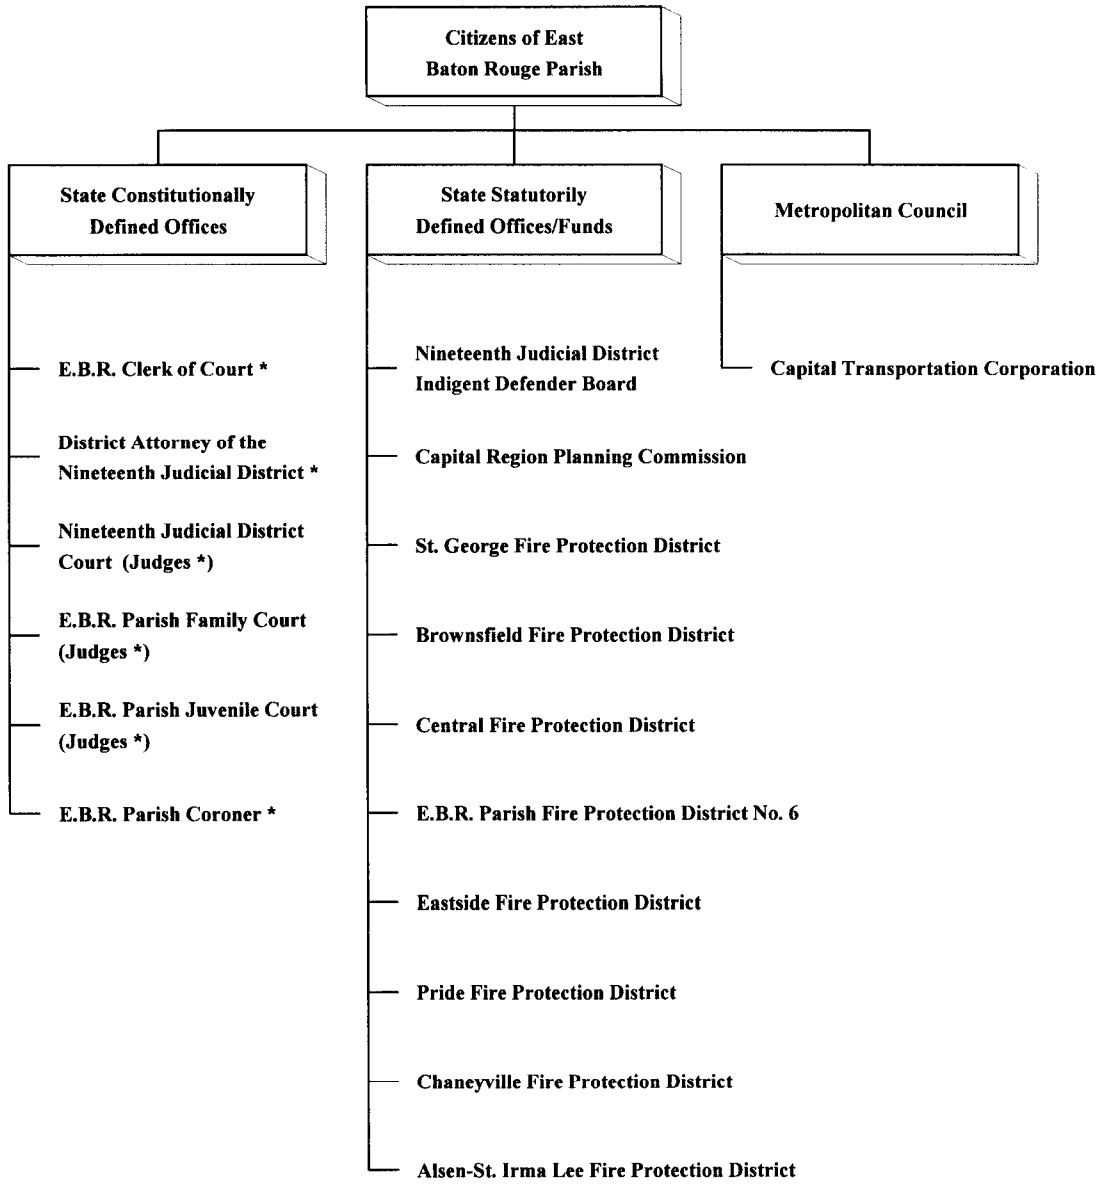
Citizens of East Baton Rouge Parish

State Constitutionally Defined Offices

E.B.R. Clerk of Court *

District Attorney of the Nineteenth Judicial District *

Nineteenth Judicial District Court (Judges *)

E.B.R. Parish Family Court (Judges *)

E.B.R. Parish Juvenile Court (Judges *)

E.B.R. Parish Coroner *

State Statutorily Defined Offices/Funds

Nineteenth Judicial District Indigent Defender Board

Capital Region Planning Commission

St. George Fire Protection District

Brownsfield Fire Protection District

Central Fire Protection District

E.B.R. Parish Fire Protection District No. 6

Eastside Fire Protection District

Pride Fire Protection District

Chaneyville Fire Protection District

Alsen-St. Irma Lee Fire Protection District

Metropolitan Council

Capital Transportation Corporation